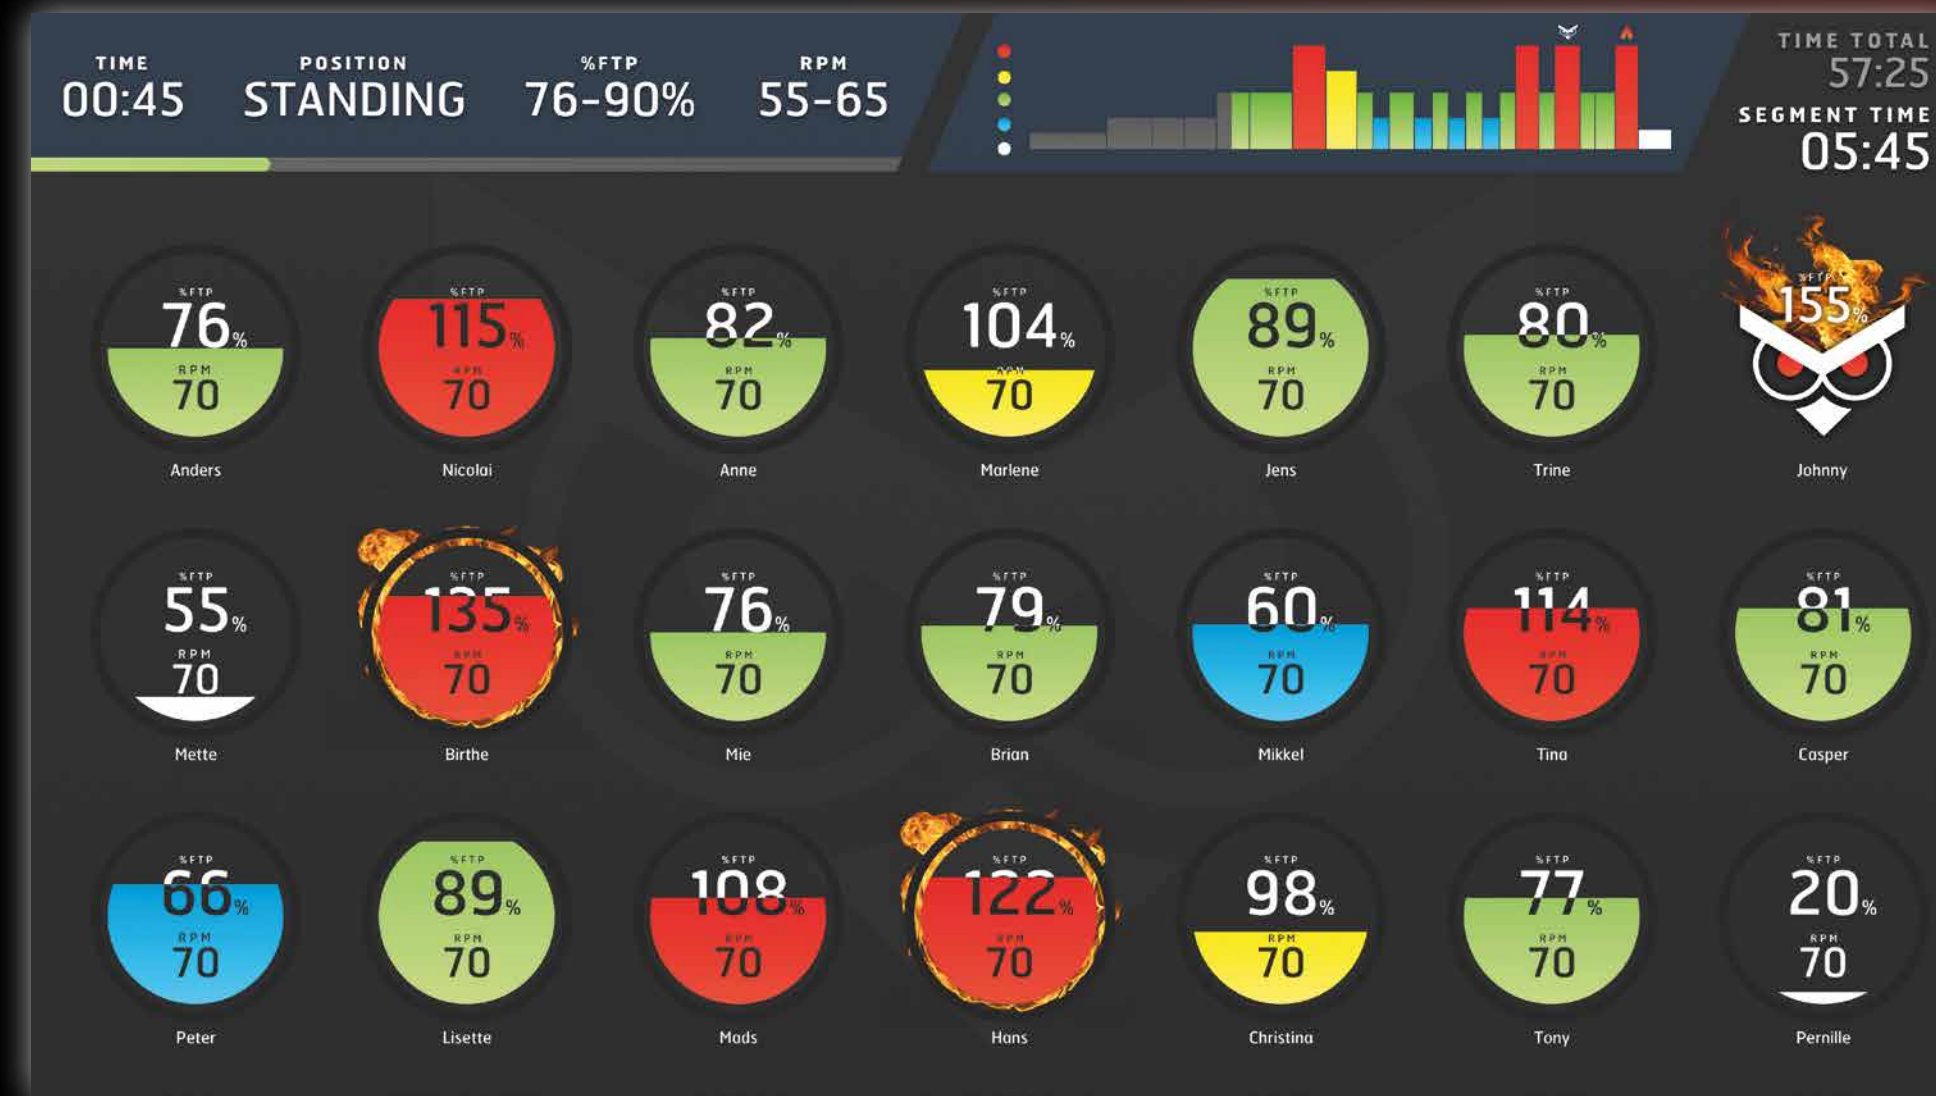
TIME
00:45

POSITION
STANDING

%FTP
76-90%

RPM
55-65

TIME TOTAL
57:25

SEGMENT TIME
05:45

%FTP
76%
RPM
70
Anders

%FTP
115%
RPM
70
Nicolai

%FTP
82%
RPM
70
Anne

%FTP
104%
RPM
70
Marlene

%FTP
89%
RPM
70
Jens

%FTP
80%
RPM
70
Trine

%FTP
155%
Johnny

%FTP
55%
RPM
70
Mette

%FTP
135%
RPM
70
Birthe

%FTP
76%
RPM
70
Mie

%FTP
79%
RPM
70
Brian

%FTP
60%
RPM
70
Mikkel

%FTP
114%
RPM
70
Tina

%FTP
81%
RPM
70
Casper

%FTP
66%
RPM
70
Peter

%FTP
89%
RPM
70
Lisette

%FTP
108%
RPM
70
Mads

%FTP
122%
RPM
70
Hans

%FTP
98%
RPM
70
Christina

%FTP
77%
RPM
70
Tony

%FTP
20%
RPM
70
Pernille